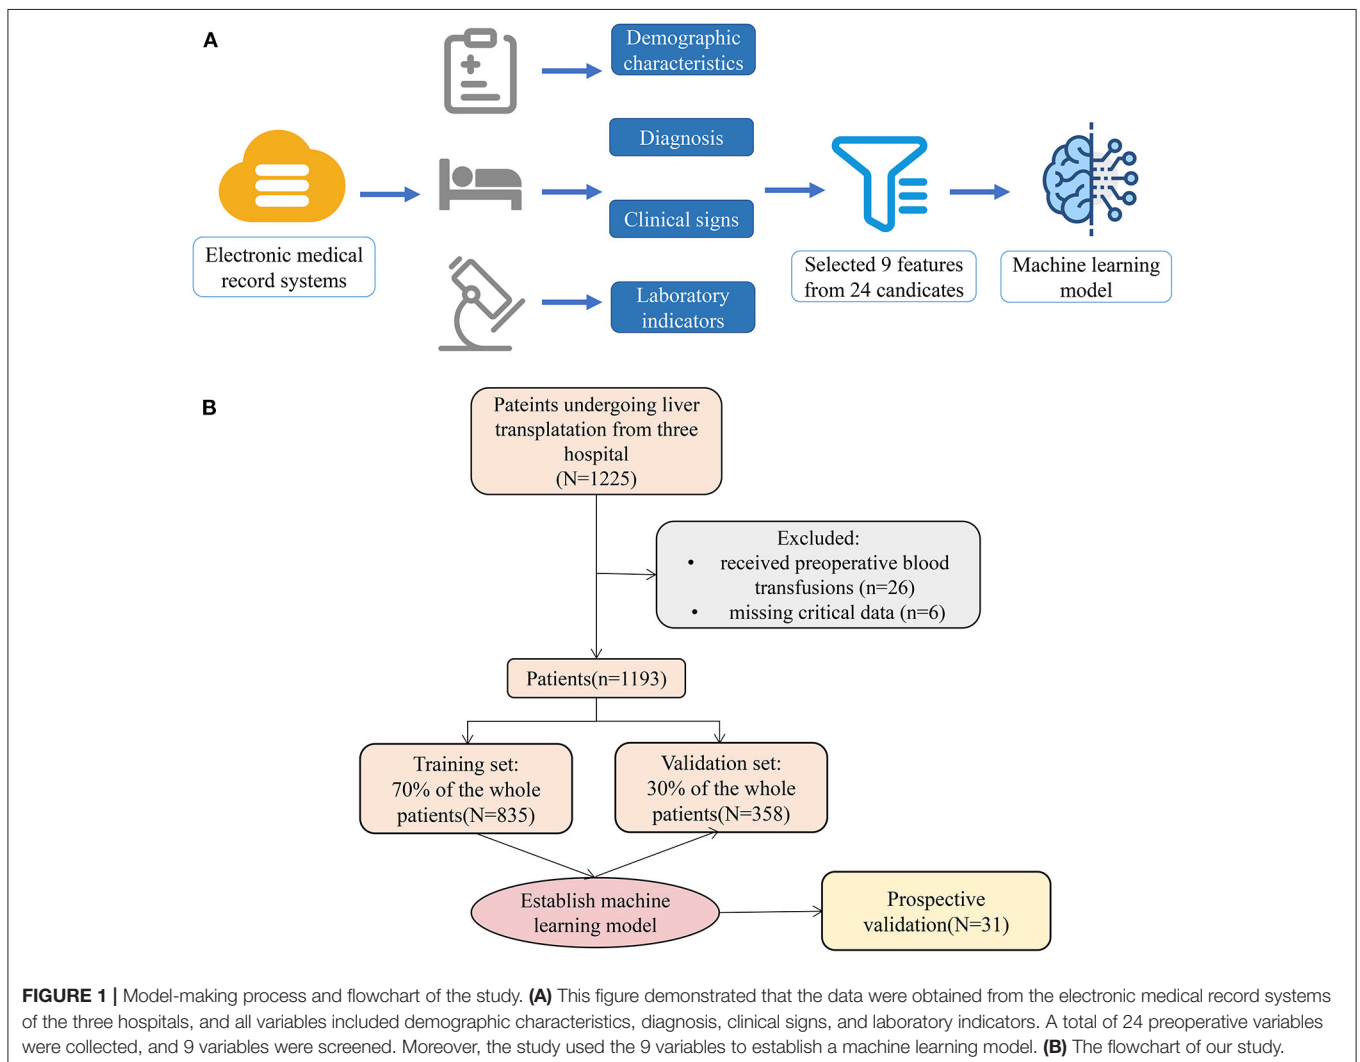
A

Demographic characteristics

Diagnosis

Clinical signs

Laboratory indicators

Electronic medical record systems

Selected 9 features from 24 candicates

Machine learning model

B

Pateints undergoing liver transplatation from three hospital (N=1225)

Excluded:
• received preoperative blood transfusions (n=26)
• missing critical data (n=6)

Patients(n=1193)

Training set: 70% of the whole patients(N=835)

Validation set: 30% of the whole patients(N=358)

Establish machine learning model

Prospective validation(N=31)

**FIGURE 1 |** Model-making process and flowchart of the study. **(A)** This figure demonstrated that the data were obtained from the electronic medical record systems of the three hospitals, and all variables included demographic characteristics, diagnosis, clinical signs, and laboratory indicators. A total of 24 preoperative variables were collected, and 9 variables were screened. Moreover, the study used the 9 variables to establish a machine learning model. **(B)** The flowchart of our study.